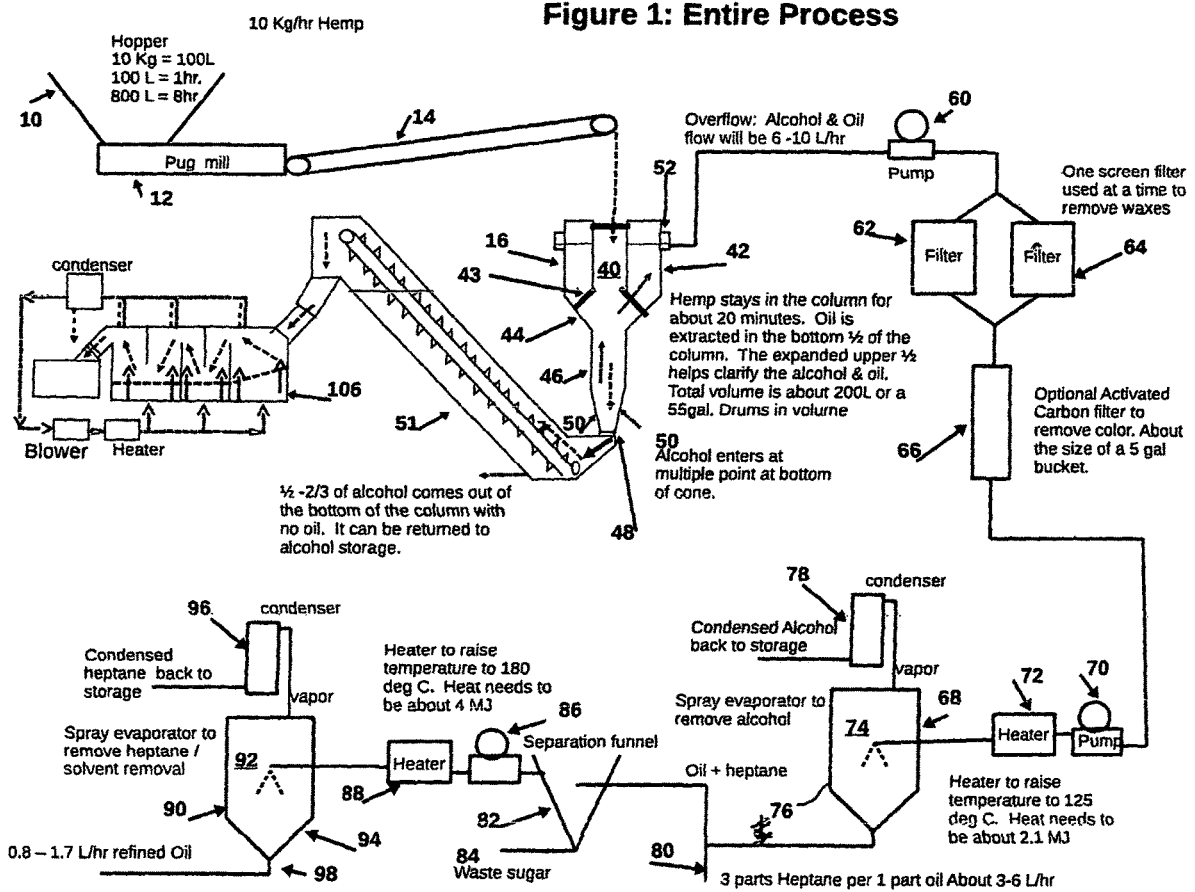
Figure 1: Entire Process

10 Kg/hr Hemp

Hopper
10 Kg = 100L
100 L = 1hr.
800 L = 8hr.

10

Pug mill

12

14

60

Overflow: Alcohol & Oil flow will be 6 -10 L/hr

Pump

52

One screen filter used at a time to remove waxes

16

40

42

43

62

Filter

Filter

64

condenser

44

Hemp stays in the column for about 20 minutes. Oil is extracted in the bottom ½ of the column. The expanded upper ½ helps clarify the alcohol & oil. Total volume is about 200L or a 55gal. Drums in volume

46

106

Optional Activated Carbon filter to remove color. About the size of a 5 gal bucket.

51

50

66

50
Alcohol enters at multiple point at bottom of cone.

Blower

Heater

½ -2/3 of alcohol comes out of the bottom of the column with no oil. It can be returned to alcohol storage.

48

78

condenser

96

condenser

Condensed Alcohol back to storage

Condensed heptane back to storage

vapor

Heater to raise temperature to 180 deg C. Heat needs to be about 4 MJ

vapor

72

70

86

Spray evaporator to remove alcohol

68

Spray evaporator to remove heptane / solvent removal

Separation funnel

74

Heater

Pump

92

Heater

Oil + heptane

88

Heater to raise temperature to 125 deg C. Heat needs to be about 2.1 MJ

90

76

82

94

0.8 – 1.7 L/hr refined Oil

98

84
Waste sugar

80

3 parts Heptane per 1 part oil About 3-6 L/hr